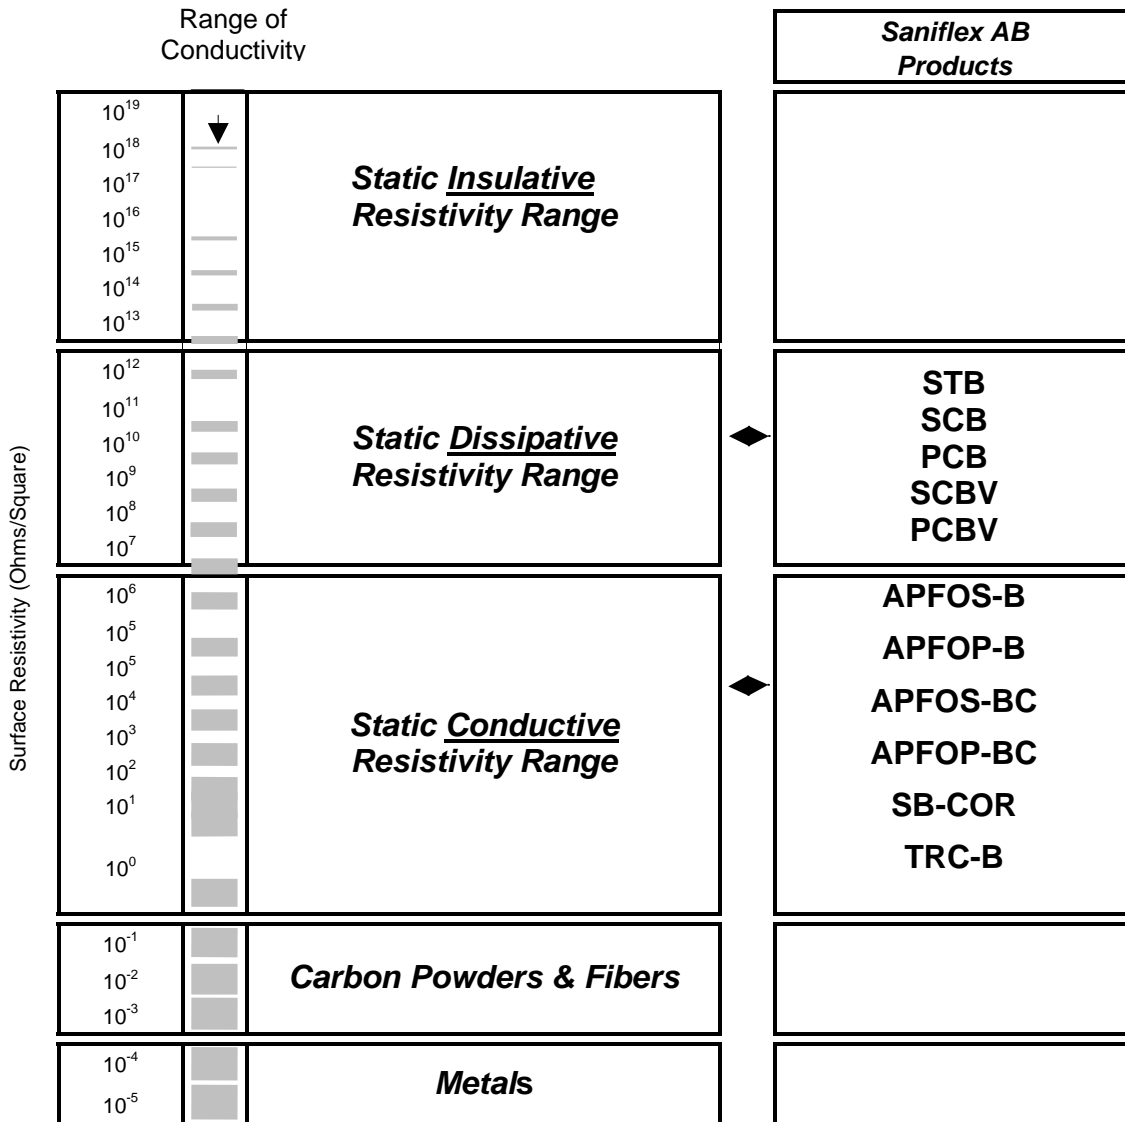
Range of Conductivity

Saniflex AB Products

Surface Resistivity (Ohms/Square)

$10^{19}$
$10^{18}$
$10^{17}$
$10^{16}$
$10^{15}$
$10^{14}$
$10^{13}$

Static Insulative Resistivity Range

$10^{12}$
$10^{11}$
$10^{10}$
$10^{9}$
$10^{8}$
$10^{7}$

Static Dissipative Resistivity Range

STB
SCB
PCB
SCBV
PCBV

$10^{6}$
$10^{5}$
$10^{5}$
$10^{4}$
$10^{3}$
$10^{2}$
$10^{1}$
$10^{0}$

Static Conductive Resistivity Range

APFOS-B
APFOP-B
APFOS-BC
APFOP-BC
SB-COR
TRC-B

$10^{-1}$
$10^{-2}$
$10^{-3}$

Carbon Powders & Fibers

$10^{-4}$
$10^{-5}$

Metals